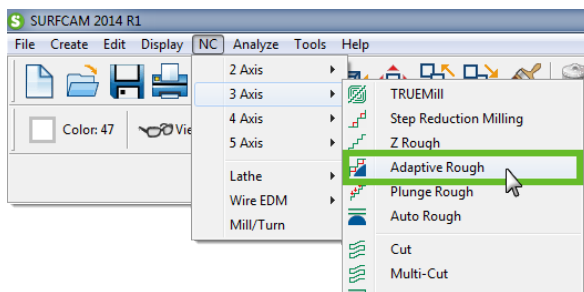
SURFCAM 2014 R1

File Create Edit Display NC Analyze Tools Help

Color: 47 Vie

2 Axis
3 Axis
4 Axis
5 Axis
Lathe
Wire EDM
Mill/Turn

TRUEMill
Step Reduction Milling
Z Rough
Adaptive Rough
Plunge Rough
Auto Rough
Cut
Multi-Cut